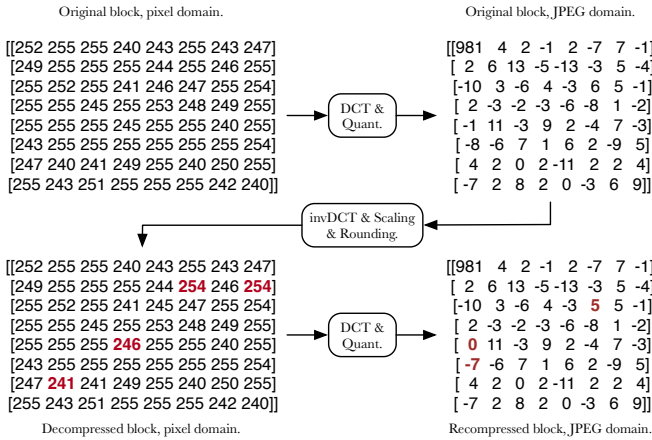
Original block, pixel domain.

Original block, JPEG domain.

[[252 255 255 240 243 255 243 247]
[249 255 255 255 244 255 246 255]
[255 252 255 241 246 247 255 254]
[255 255 245 255 253 248 249 255]
[255 255 255 245 255 255 240 255]
[243 255 255 255 255 255 255 254]
[247 240 241 249 255 240 250 255]
[255 243 251 255 255 255 242 240]]

DCT & Quant.

[[981 4 2 -1 2 -7 7 -1]
[ 2 6 13 -5 -13 -3 5 -4]
[-10 3 -6 4 -3 6 5 -1]
[ 2 -3 -2 -3 -6 -8 1 -2]
[ -1 11 -3 9 2 -4 7 -3]
[ -8 -6 7 1 6 2 -9 5]
[ 4 2 0 2 -11 2 2 4]
[ -7 2 8 2 0 -3 6 9]]

invDCT & Scaling & Rounding.

[[252 255 255 240 243 255 243 247]
[249 255 255 255 244 254 246 254]
[255 252 255 241 245 247 255 254]
[255 255 245 255 253 248 249 255]
[255 255 255 246 255 255 240 255]
[243 255 255 255 255 255 255 254]
[247 241 241 249 255 240 250 255]
[255 243 251 255 255 255 242 240]]

DCT & Quant.

[[981 4 2 -1 2 -7 7 -1]
[ 2 6 13 -5 -13 -3 5 -4]
[-10 3 -6 4 -3 5 5 -1]
[ 2 -3 -2 -3 -6 -8 1 -2]
[ 0 11 -3 9 2 -4 7 -3]
[ -7 -6 7 1 6 2 -9 5]
[ 4 2 0 2 -11 2 2 4]
[ -7 2 8 2 0 -3 6 9]]

Decompressed block, pixel domain.

Recompressed block, JPEG domain.